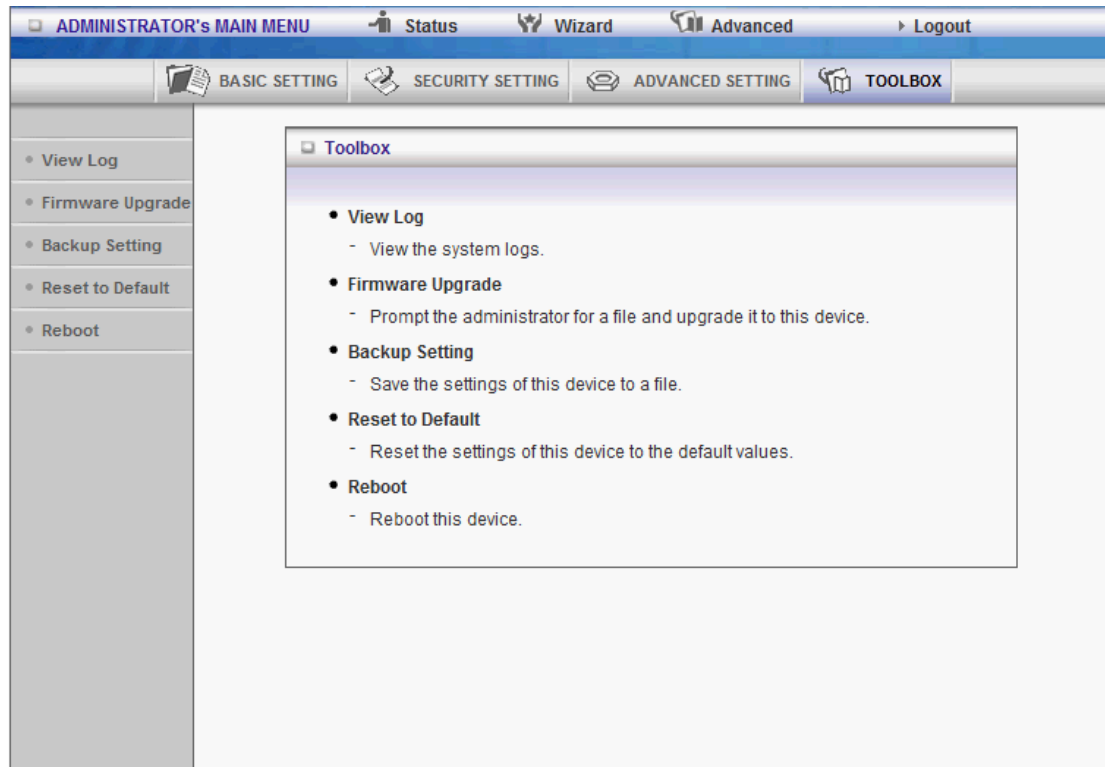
ADMINISTRATOR's MAIN MENU Status Wizard Advanced Logout

BASIC SETTING SECURITY SETTING ADVANCED SETTING TOOLBOX

View Log
Firmware Upgrade
Backup Setting
Reset to Default
Reboot

Toolbox

• View Log
- View the system logs.

• Firmware Upgrade
- Prompt the administrator for a file and upgrade it to this device.

• Backup Setting
- Save the settings of this device to a file.

• Reset to Default
- Reset the settings of this device to the default values.

• Reboot
- Reboot this device.